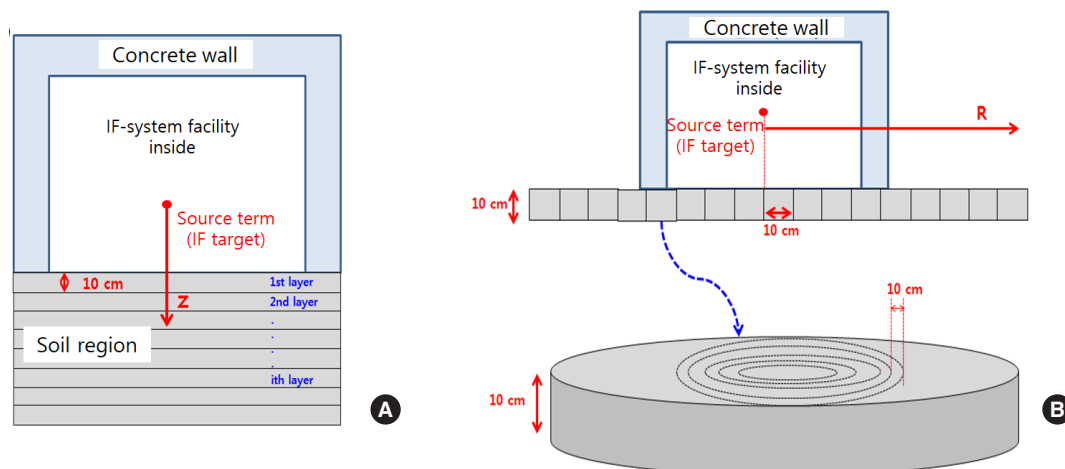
Concrete wall

IF-system facility inside

Source term (IF target)

10 cm

Z

1st layer

2nd layer

.

.

.

.

ith layer

Soil region

A

Concrete wall

IF-system facility inside

Source term (IF target)

R

10 cm

10 cm

10 cm

10 cm

B